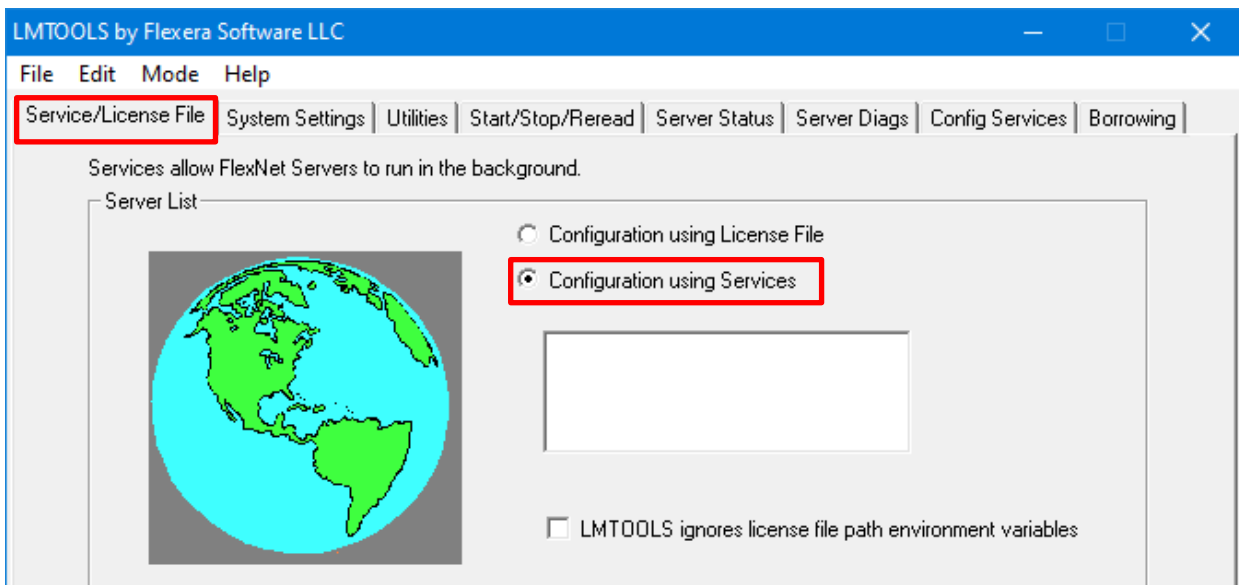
LMTOOLS by Flexera Software LLC

File Edit Mode Help

Service/License File | System Settings | Utilities | Start/Stop/Reread | Server Status | Server Diags | Config Services | Borrowing

Services allow FlexNet Servers to run in the background.

Server List

Configuration using License File

Configuration using Services

LMTOOLS ignores license file path environment variables